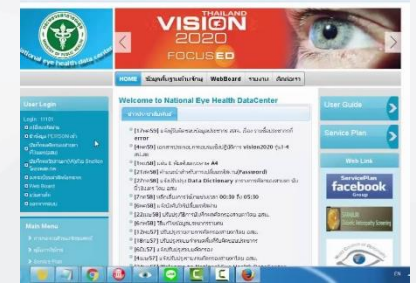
National Eye Health Data Center

THAILAND
VISION
2020
FOCUSED

HOME
WebBoard

User Login

Welcome to National Eye Health DataCenter

error

A4

Data Dictionary

vision2020

User Guide

Service Plan

Web Link

ServicePlan
facebook
Group

Main Menu

EN